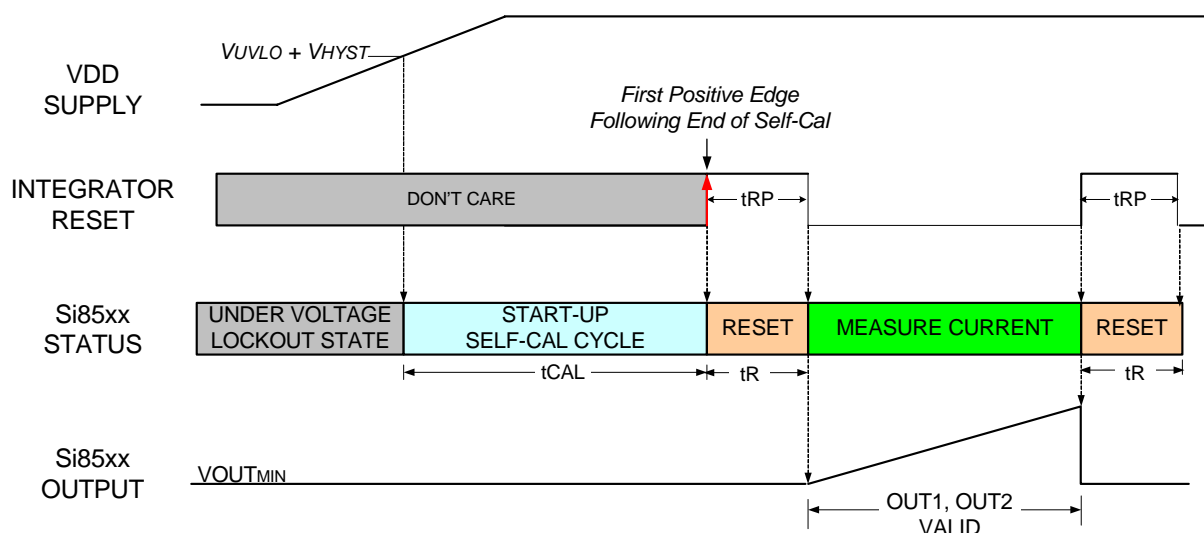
VDD SUPPLY

$V_{UVLO} + V_{HYST}$

First Positive Edge Following End of Self-Cal

INTEGRATOR RESET

DON'T CARE

tRP

tRP

Si85xx STATUS

UNDER VOLTAGE LOCKOUT STATE

START-UP SELF-CAL CYCLE

RESET

MEASURE CURRENT

RESET

tCAL

tR

tR

Si85xx OUTPUT

$VOUT_{MIN}$

OUT1, OUT2 VALID